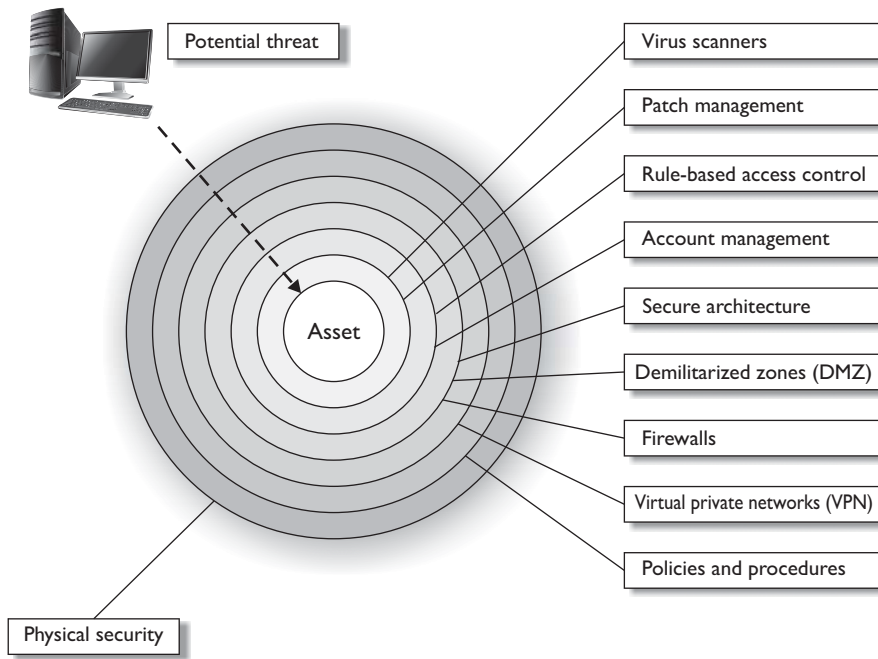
Potential threat

Virus scanners

Patch management

Rule-based access control

Account management

Secure architecture

Asset

Demilitarized zones (DMZ)

Firewalls

Virtual private networks (VPN)

Policies and procedures

Physical security